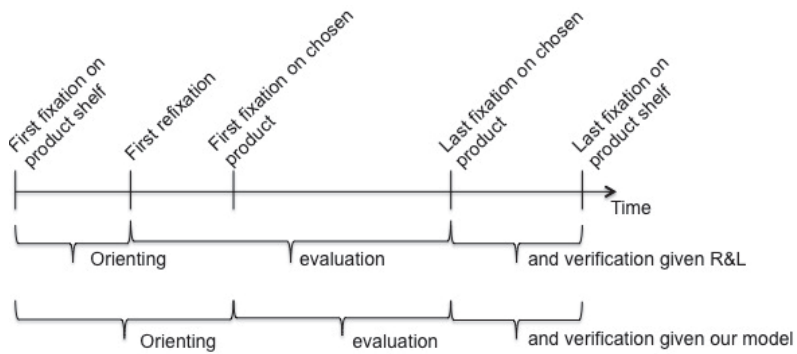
First fixation on product shelf

First refixation

First fixation on chosen product

Last fixation on chosen product

Last fixation on product shelf

Time

Orienting

evaluation

and verification given R&L

Orienting

evaluation

and verification given our model